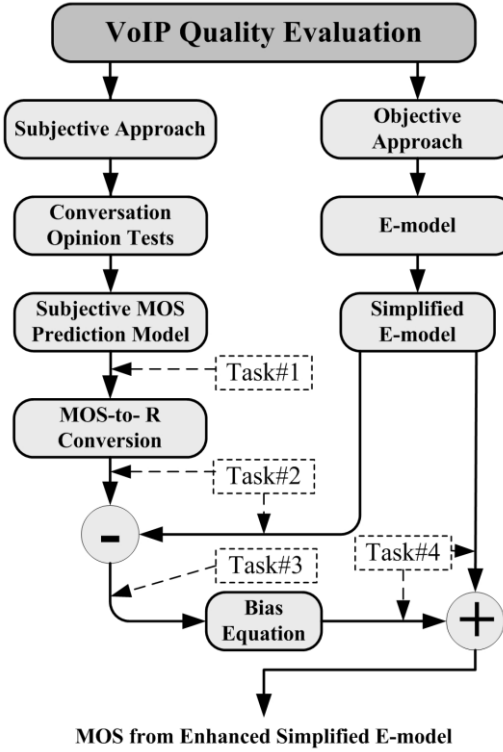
VoIP Quality Evaluation

Subjective Approach

Objective Approach

Conversation Opinion Tests

E-model

Subjective MOS Prediction Model

Simplified E-model

Task#1

MOS-to- R Conversion

Task#2

-

Task#3

Task#4

Bias Equation

+

MOS from Enhanced Simplified E-model